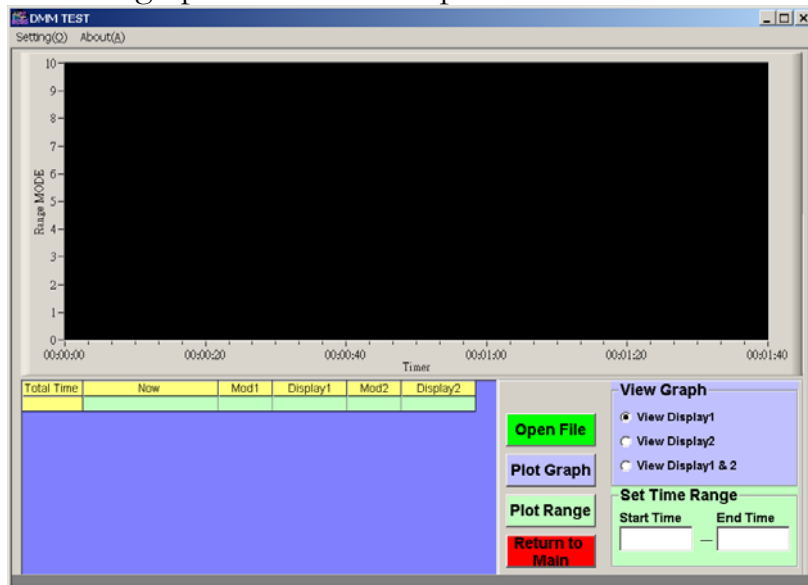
DMM TEST

Setting(O) About(A)

10
9
8
7
6
5
4
3
2
1
0

Rage MODE

00:00:00 00:00:20 00:00:40 00:01:00 00:01:20 00:01:40

Timer

| Total Time | Now | Mod1 | Display1 | Mod2 | Display2 |
|---|---|---|---|---|---|
| | | | | | |

Open File

Plot Graph

Plot Range

Return to Main

View Graph

View Display1

View Display2

View Display1 & 2

Set Time Range

Start Time

End Time

—